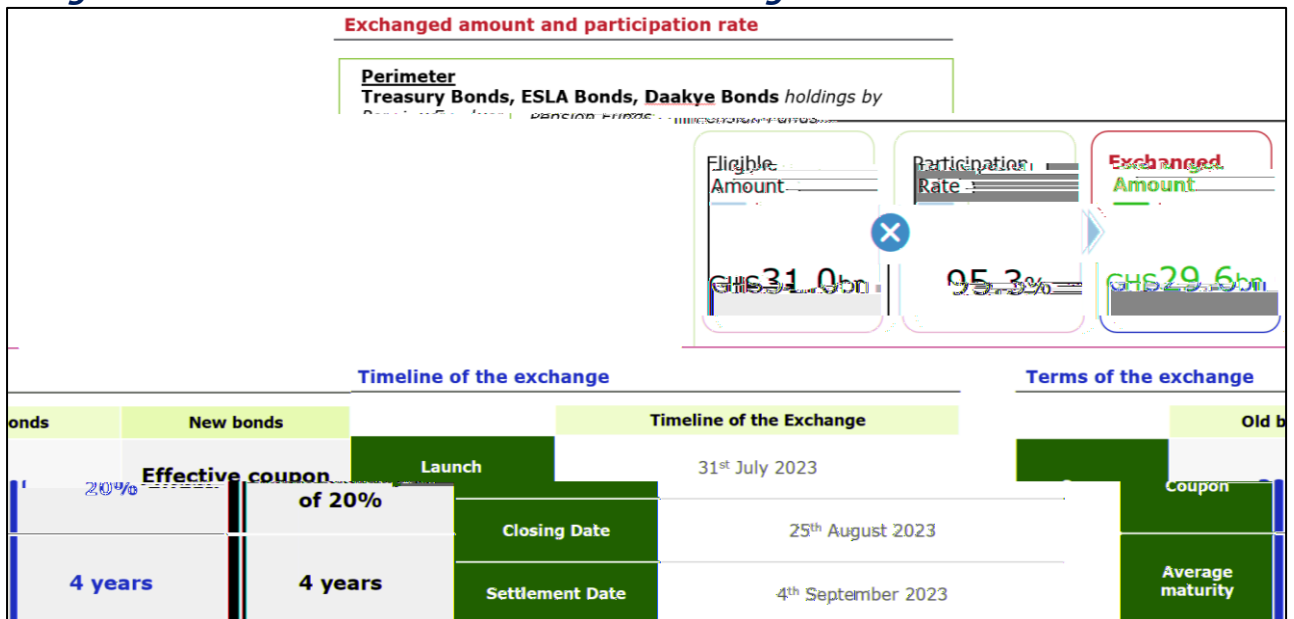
Exchanged amount and participation rate

Perimeter
Treasury Bonds, ESLA Bonds, Daakye Bonds holdings by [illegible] Pension Funds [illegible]

Eligible Amount
GHS31.0bn

Participation Rate
95.3%

Exchanged Amount
GHS29.6bn

Timeline of the exchange

Terms of the exchange

| Timeline of the Exchange | |
|---|---|
| Launch | 31st July 2023 |
| Closing Date | 25th August 2023 |
| Settlement Date | 4th September 2023 |

| | Old b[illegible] | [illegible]onds | New bonds |
|---|---|---|---|
| Coupon | | 20% | Effective coupon of 20% |
| Average maturity | | 4 years | 4 years |